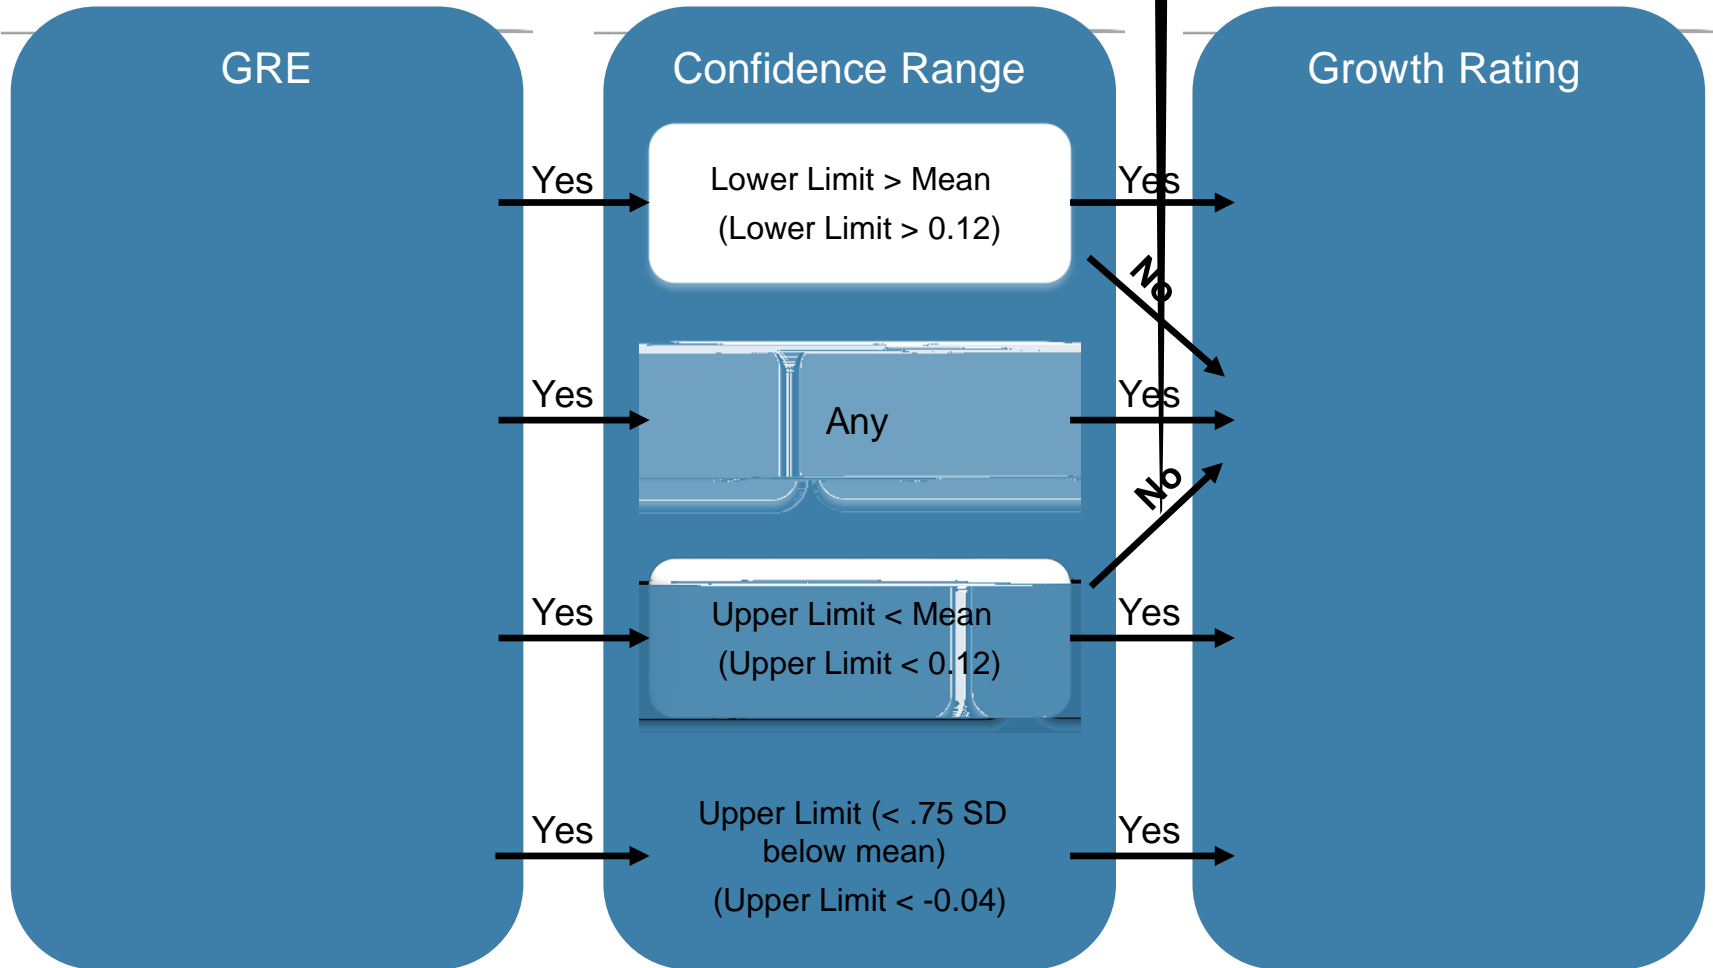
GRE

Confidence Range

Growth Rating

Yes

Lower Limit > Mean
(Lower Limit > 0.12)

Yes

No

Yes

Any

Yes

No

Yes

Upper Limit < Mean
(Upper Limit < 0.12)

Yes

Yes

Upper Limit (< .75 SD below mean)
(Upper Limit < -0.04)

Yes